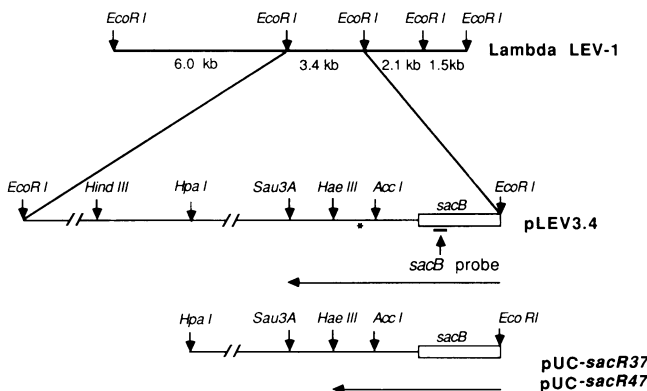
EcoR I EcoR I EcoR I EcoR I EcoR I

6.0 kb 3.4 kb 2.1 kb 1.5kb

Lambda LEV-1

EcoR I Hind III Hpa I Sau3A Hae III Acc I sacB EcoR I

pLEV3.4

sacB probe

Hpa I Sau3A Hae III Acc I sacB Eco RI

pUC-sacR37
pUC-sacR47